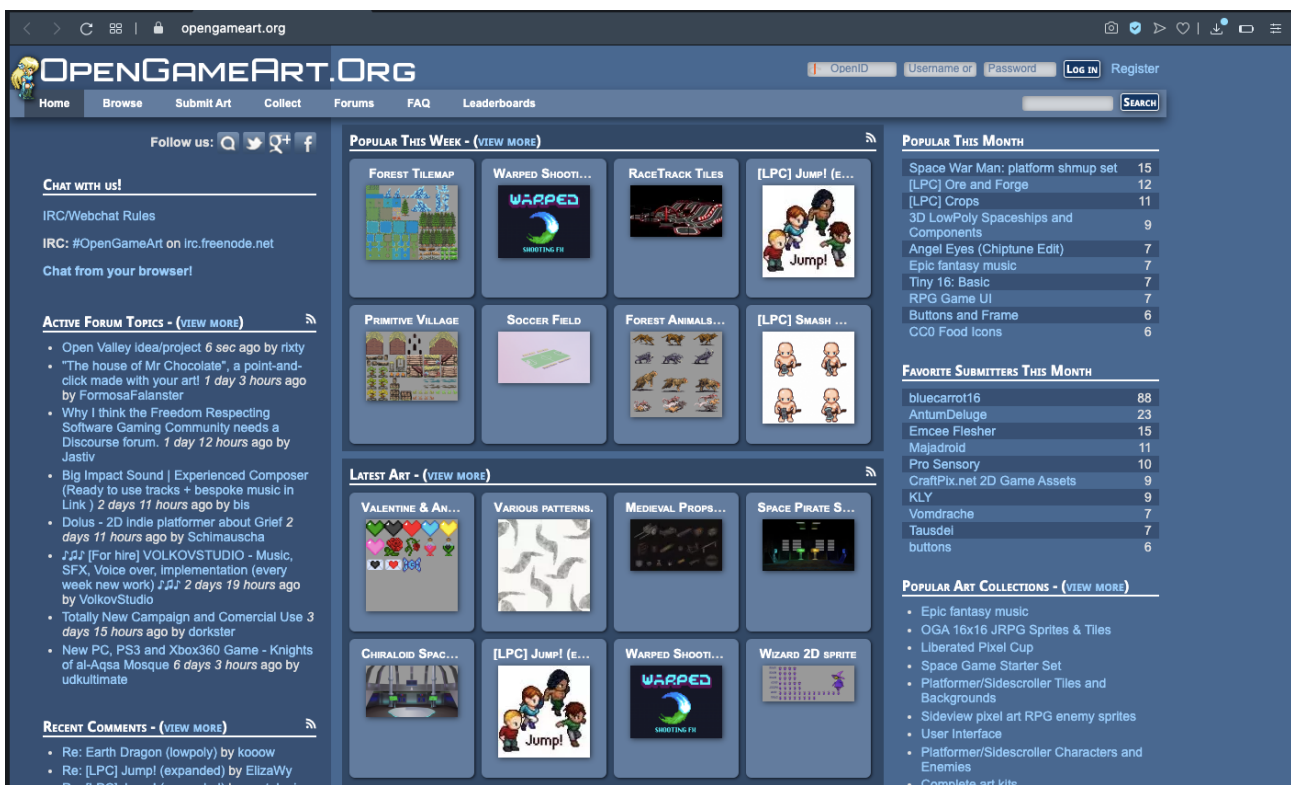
opengameart.org

OpenGameArt.Org

OpenID Username or Password Log in Register

Home Browse Submit Art Collect Forums FAQ Leaderboards

Search

Follow us:

Chat with us!

IRC/Webchat Rules

IRC: #OpenGameArt on irc.freenode.net

Chat from your browser!

Active Forum Topics - (view more)

- Open Valley idea/project 6 sec ago by rixty
- "The house of Mr Chocolate", a point-and-click made with your art! 1 day 3 hours ago by FormosaFalanster
- Why I think the Freedom Respecting Software Gaming Community needs a Discourse forum. 1 day 12 hours ago by Jastiv
- Big Impact Sound | Experienced Composer (Ready to use tracks + bespoke music in Link ) 2 days 11 hours ago by bis
- Dolus - 2D indie platformer about Grief 2 days 11 hours ago by Schimauscha
- ♪♫♪ [For hire] VOLKOVSTUDIO - Music, SFX, Voice over, implementation (every week new work) ♪♫♪ 2 days 19 hours ago by VolkovStudio
- Totally New Campaign and Comercial Use 3 days 15 hours ago by dorkster
- New PC, PS3 and Xbox360 Game - Knights of al-Aqsa Mosque 6 days 3 hours ago by udkultimate

Recent Comments - (view more)

- Re: Earth Dragon (lowpoly) by kooow
- Re: [LPC] Jump! (expanded) by ElizaWy

Popular This Week - (view more)

Forest Tilemap
Warped Shooti...
WARPED SHOOTING FX
RaceTrack Tiles
[LPC] Jump! (e...
Jump!
Primitive Village
Soccer Field
Forest Animals...
[LPC] Smash ...

Latest Art - (view more)

Valentine & An...
Various patterns.
Medieval Props...
Space Pirate S...
Chiraloid Spac...
[LPC] Jump! (e...
Jump!
Warped Shooti...
WARPED SHOOTING FX
Wizard 2D sprite

Popular This Month

| Space War Man: platform shmup set | 15 |
|---|---|
| [LPC] Ore and Forge | 12 |
| [LPC] Crops | 11 |
| 3D LowPoly Spaceships and Components | 9 |
| Angel Eyes (Chiptune Edit) | 7 |
| Epic fantasy music | 7 |
| Tiny 16: Basic | 7 |
| RPG Game UI | 7 |
| Buttons and Frame | 6 |
| CC0 Food Icons | 6 |

Favorite Submitters This Month

| bluecarrot16 | 88 |
|---|---|
| AntumDeluge | 23 |
| Emcee Flesher | 15 |
| Majadroid | 11 |
| Pro Sensory | 10 |
| CraftPix.net 2D Game Assets | 9 |
| KLY | 9 |
| Vomdrache | 7 |
| Tausdei | 7 |
| buttons | 6 |

Popular Art Collections - (view more)

- Epic fantasy music
- OGA 16x16 JRPG Sprites & Tiles
- Liberated Pixel Cup
- Space Game Starter Set
- Platformer/Sidescroller Tiles and Backgrounds
- Sideview pixel art RPG enemy sprites
- User Interface
- Platformer/Sidescroller Characters and Enemies
- Complete art kits